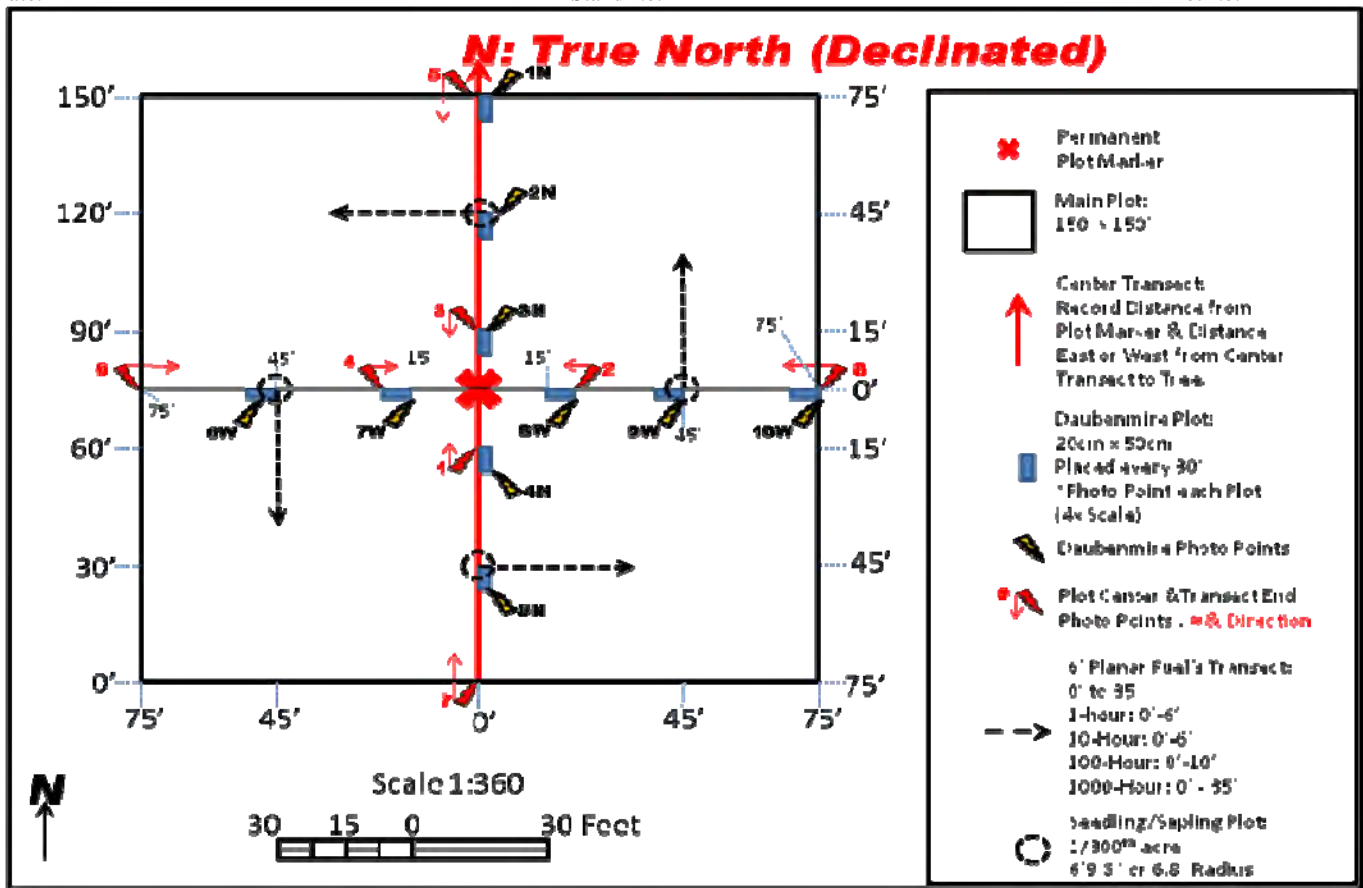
N: True North (Declinated)

150'
120'
90'
60'
30'
0'

75'
45'
15'
0'
15'
45'
75'

5
1N
2N
3
3N
6
45'
4
15
15'
2
75'
8
75'
6W
7W
8W
9W
45'
10W
1
4N
5N
7

75'
45'
0'
45'
75'

Permanent Plot Marker

Main Plot: 150' x 150'

Center Transect: Record Distance from Plot Marker & Distance East or West from Center Transect to Tree.

Daubenmire Plot: 20cm x 50cm Placed every 30' *Photo Point each Plot (4x Scale)

Daubenmire Photo Points

Plot Center & Transect End Photo Points . #& Direction

6' Planer Fuel's Transect: 0' to 35 1-hour: 0'-6' 10-Hour: 0'-6' 100-Hour: 0'-10' 1000-Hour: 0' - 35'

Seedling/Sapling Plot 1/300$^{th}$ acre 6'9 3' or 6.8 Radius

N

Scale 1:360

30 15 0 30 Feet